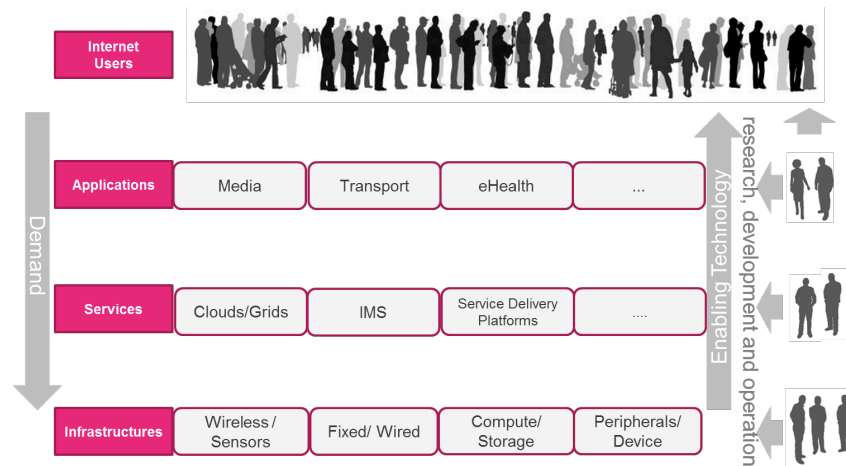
Internet Users

Applications | Media | Transport | eHealth | ...

Services | Clouds/Grids | IMS | Service Delivery Platforms | ....

Infrastructures | Wireless / Sensors | Fixed/ Wired | Compute/ Storage | Peripherals/ Device

Demand

Enabling Technology

research, development and operation